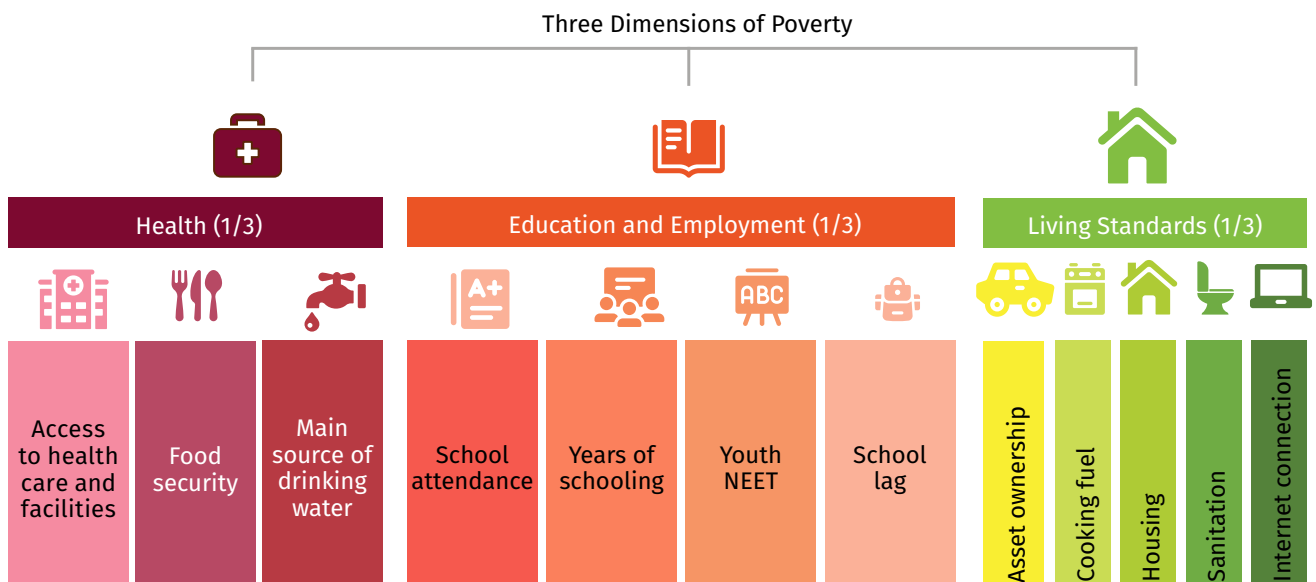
Three Dimensions of Poverty

Health (1/3)

Education and Employment (1/3)

Living Standards (1/3)

A+

ABC

Access to health care and facilities

Food security

Main source of drinking water

School attendance

Years of schooling

Youth NEET

School lag

Asset ownership

Cooking fuel

Housing

Sanitation

Internet connection